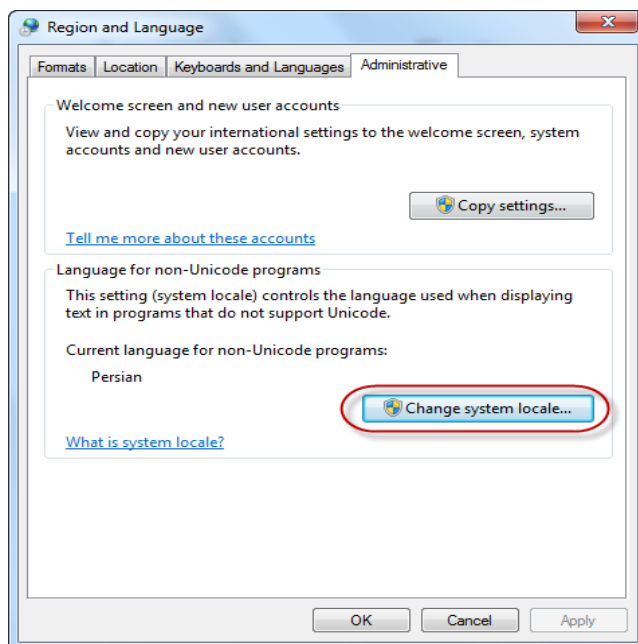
Region and Language

Formats | Location | Keyboards and Languages | Administrative

Welcome screen and new user accounts

View and copy your international settings to the welcome screen, system accounts and new user accounts.

Copy settings...

Tell me more about these accounts

Language for non-Unicode programs

This setting (system locale) controls the language used when displaying text in programs that do not support Unicode.

Current language for non-Unicode programs:

Persian

Change system locale...

What is system locale?

OK | Cancel | Apply